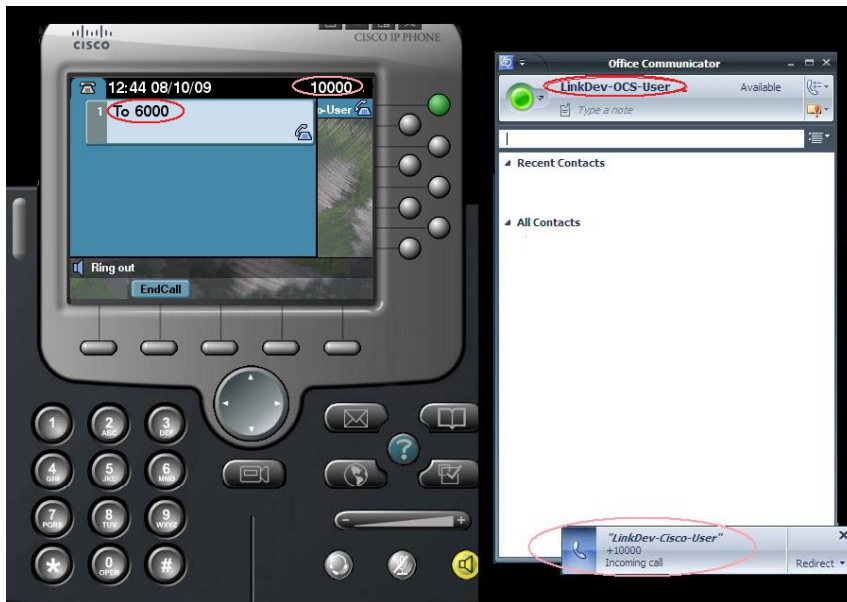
cisco

CISCO IP PHONE

12:44 08/10/09

10000

1 To 6000

-User

Ring out

EndCall

1

2 ABC

3 DEF

4 GHI

5 JKL

6 MNO

7 PQRS

8 TUV

9 WXYZ

*

0 OPER

#

?

Office Communicator

LinkDev-OCS-User

Available

Type a note

Recent Contacts

All Contacts

"LinkDev-Cisco-User"

+10000

Incoming call

Redirect